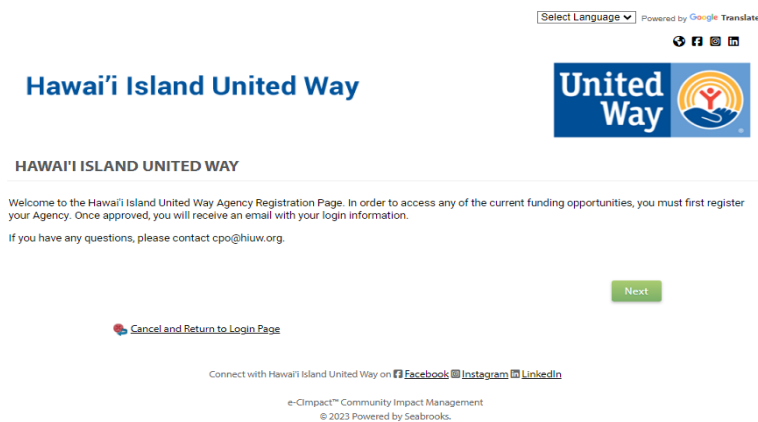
Select Language ▾ Powered by Google Translate

Hawai'i Island United Way

United Way

HAWAI'I ISLAND UNITED WAY

Welcome to the Hawai'i Island United Way Agency Registration Page. In order to access any of the current funding opportunities, you must first register your Agency. Once approved, you will receive an email with your login information.

If you have any questions, please contact cpo@hiuw.org.

Next

Cancel and Return to Login Page

Connect with Hawai'i Island United Way on Facebook Instagram LinkedIn

e-CImpact™ Community Impact Management
© 2023 Powered by Seabrooks.